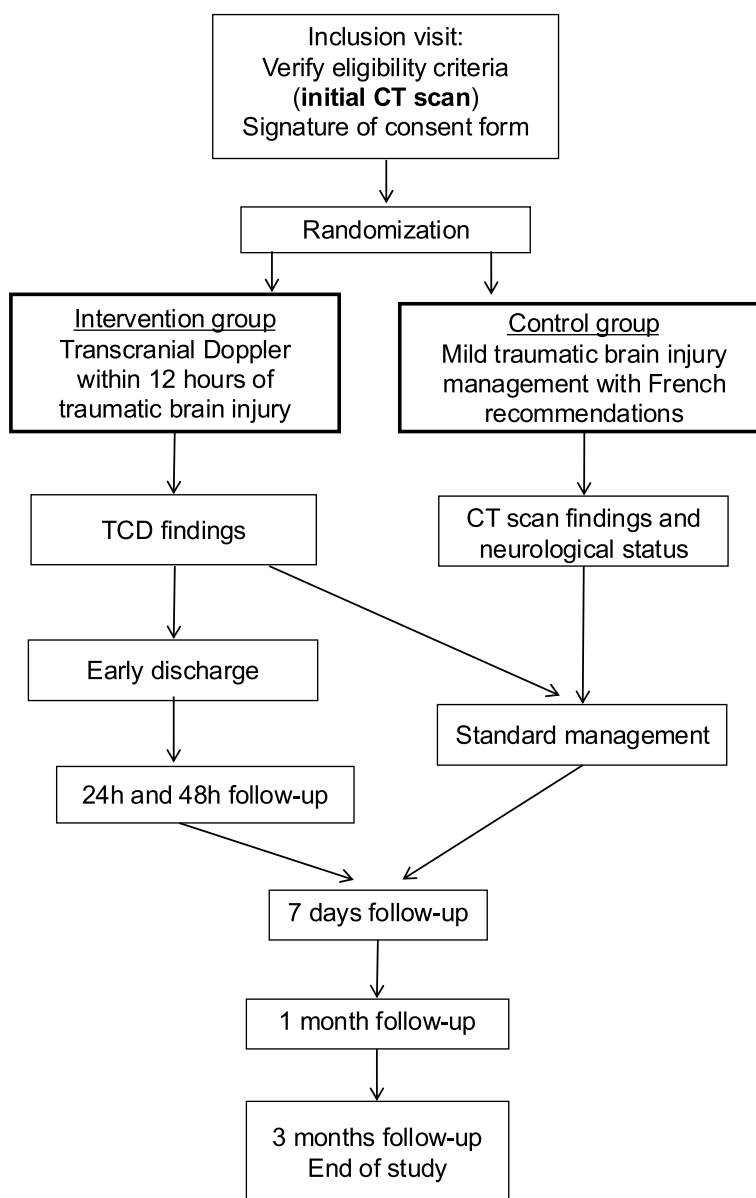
Inclusion visit:
Verify eligibility criteria
(**initial CT scan**)
Signature of consent form

Randomization

Intervention group
Transcranial Doppler within 12 hours of traumatic brain injury

Control group
Mild traumatic brain injury management with French recommendations

TCD findings

CT scan findings and neurological status

Early discharge

Standard management

24h and 48h follow-up

7 days follow-up

1 month follow-up

3 months follow-up
End of study